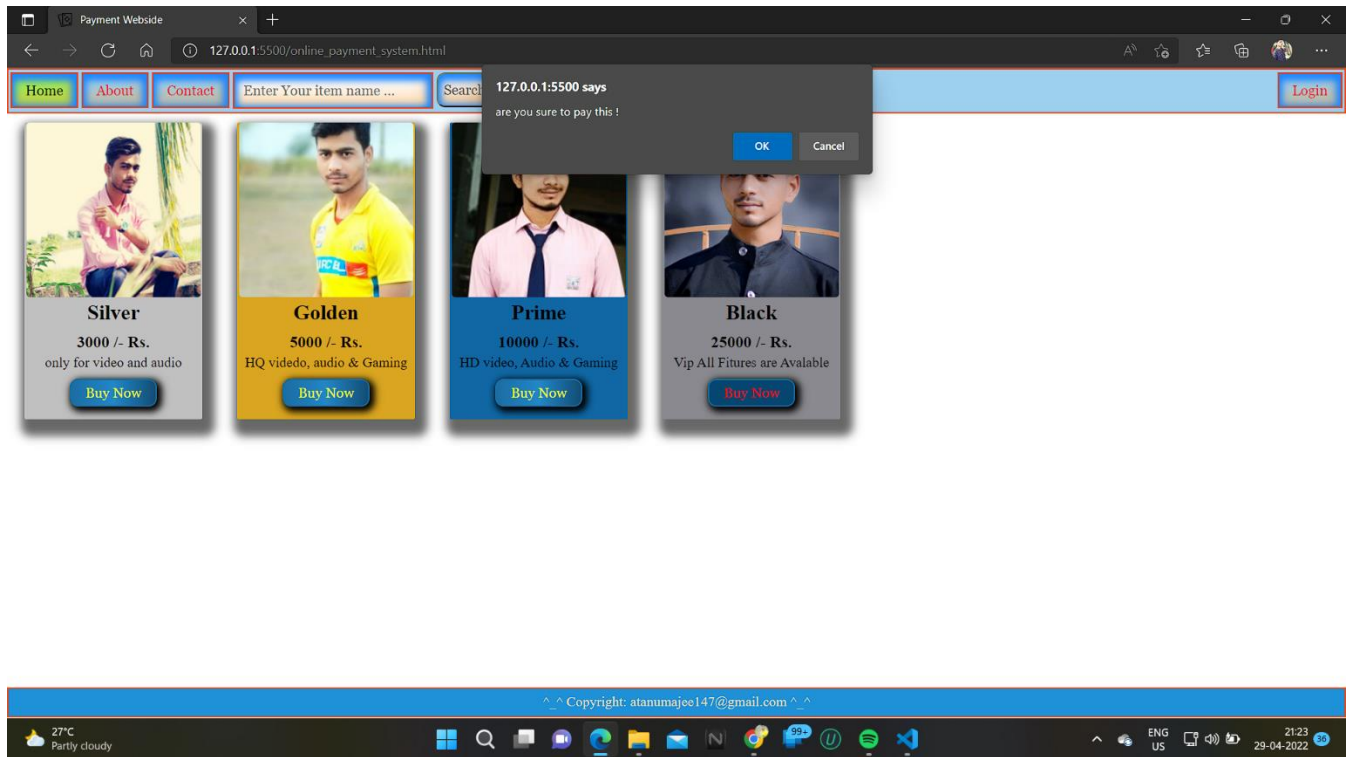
Payment Webside

127.0.0.1:5500/online_payment_system.html

Home About Contact Enter Your item name ... Search

Login

127.0.0.1:5500 says

are you sure to pay this !

OK Cancel

Silver
3000 /- Rs.
only for video and audio
Buy Now

Golden
5000 /- Rs.
HQ videdo, audio & Gaming
Buy Now

Prime
10000 /- Rs.
HD video, Audio & Gaming
Buy Now

Black
25000 /- Rs.
Vip All Fitures are Avalable
Buy Now

^_^ Copyright: atanumajee147@gmail.com ^_^

27°C
Partly cloudy

99+

ENG
US

21:23
29-04-2022

36